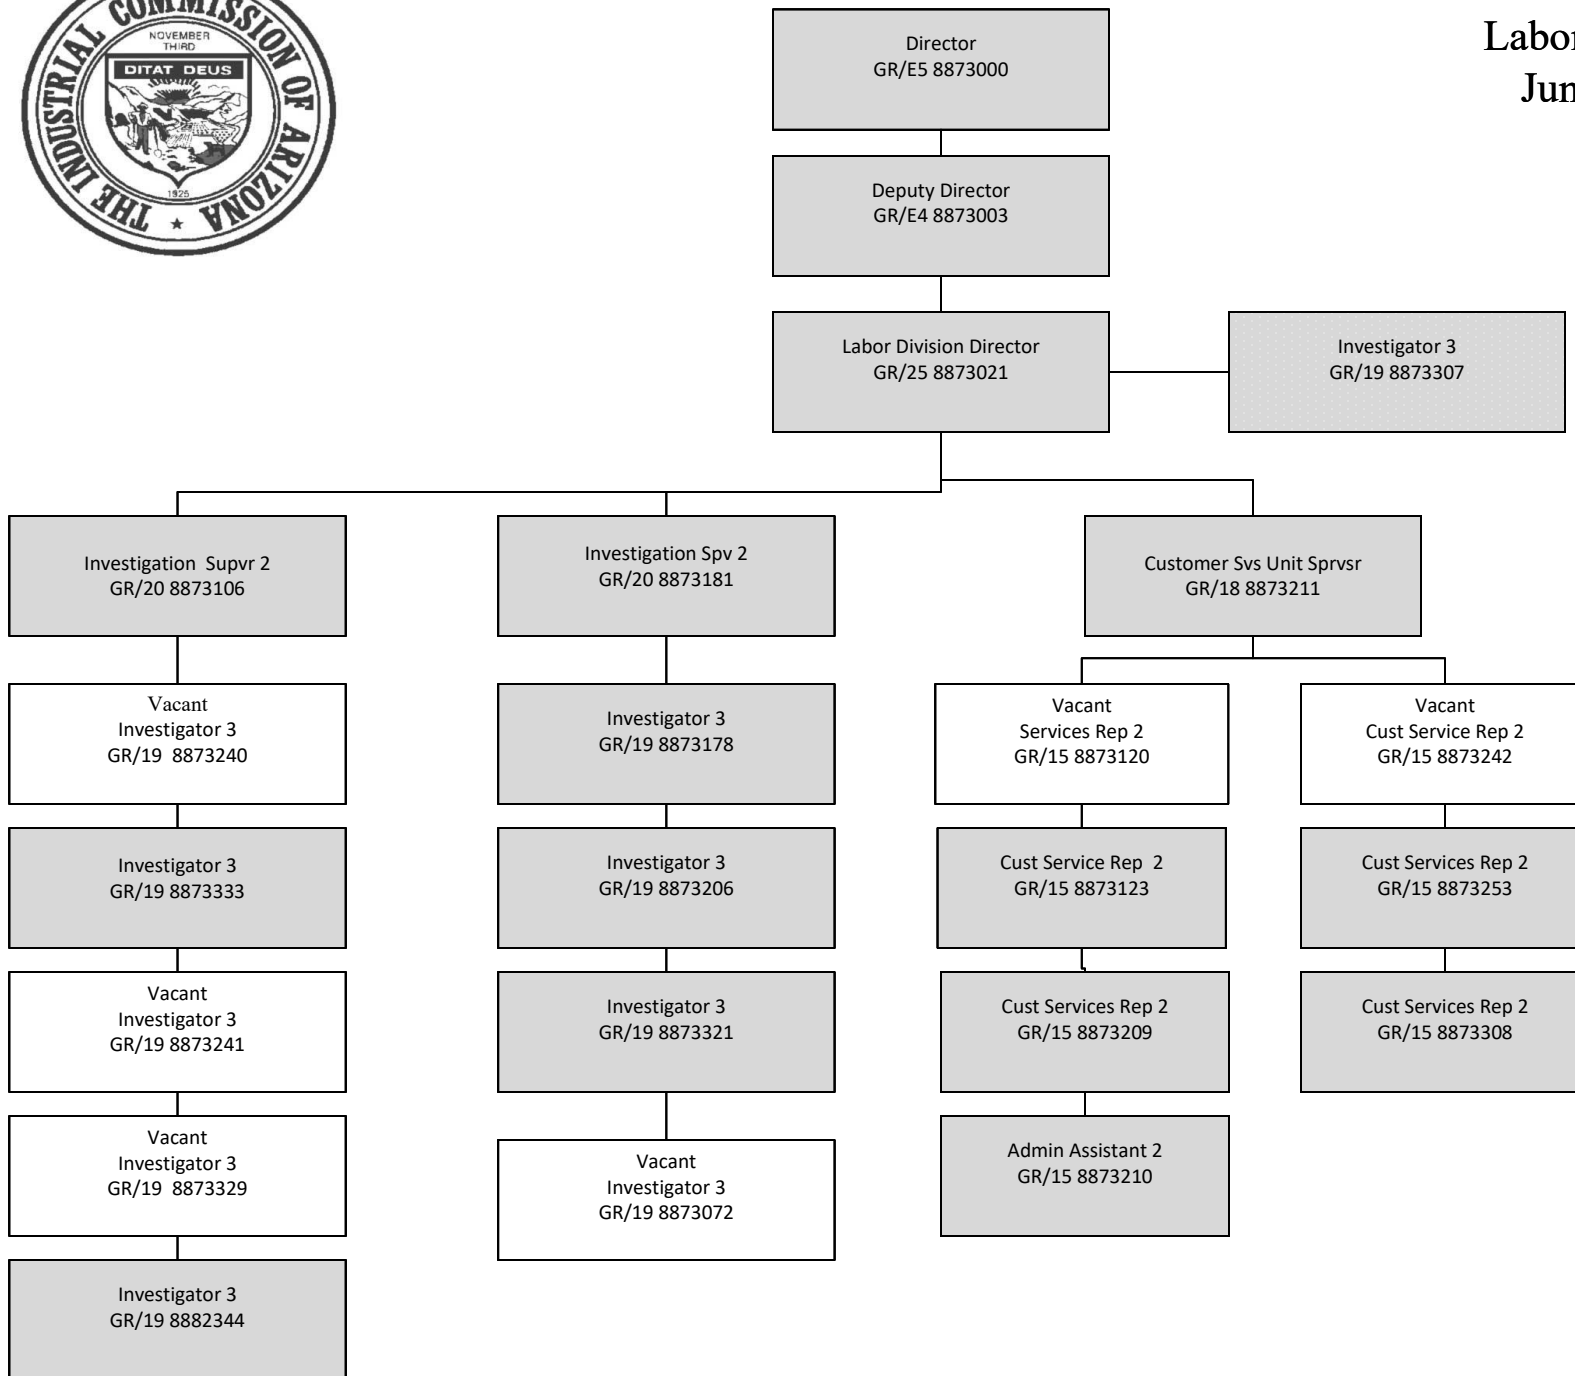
THE INDUSTRIAL COMMISSION OF ARIZONA
NOVEMBER THIRD
DITAT DEUS
1925

Labor
Jun

Director
GR/E5 8873000

Deputy Director
GR/E4 8873003

Labor Division Director
GR/25 8873021

Investigator 3
GR/19 8873307

Investigation Supvr 2
GR/20 8873106

Vacant
Investigator 3
GR/19 8873240

Investigator 3
GR/19 8873333

Vacant
Investigator 3
GR/19 8873241

Vacant
Investigator 3
GR/19 8873329

Investigator 3
GR/19 8882344

Investigation Spv 2
GR/20 8873181

Investigator 3
GR/19 8873178

Investigator 3
GR/19 8873206

Investigator 3
GR/19 8873321

Vacant
Investigator 3
GR/19 8873072

Customer Svs Unit Sprvsr
GR/18 8873211

Vacant
Services Rep 2
GR/15 8873120

Cust Service Rep 2
GR/15 8873123

Cust Services Rep 2
GR/15 8873209

Admin Assistant 2
GR/15 8873210

Vacant
Cust Service Rep 2
GR/15 8873242

Cust Services Rep 2
GR/15 8873253

Cust Services Rep 2
GR/15 8873308